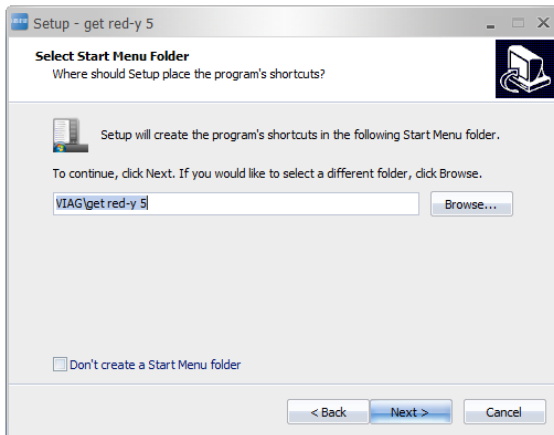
Setup - get red-y 5

Select Start Menu Folder
Where should Setup place the program's shortcuts?

Setup will create the program's shortcuts in the following Start Menu folder.

To continue, click Next. If you would like to select a different folder, click Browse.

VIAG\get red-y 5

Browse...

Don't create a Start Menu folder

< Back

Next >

Cancel